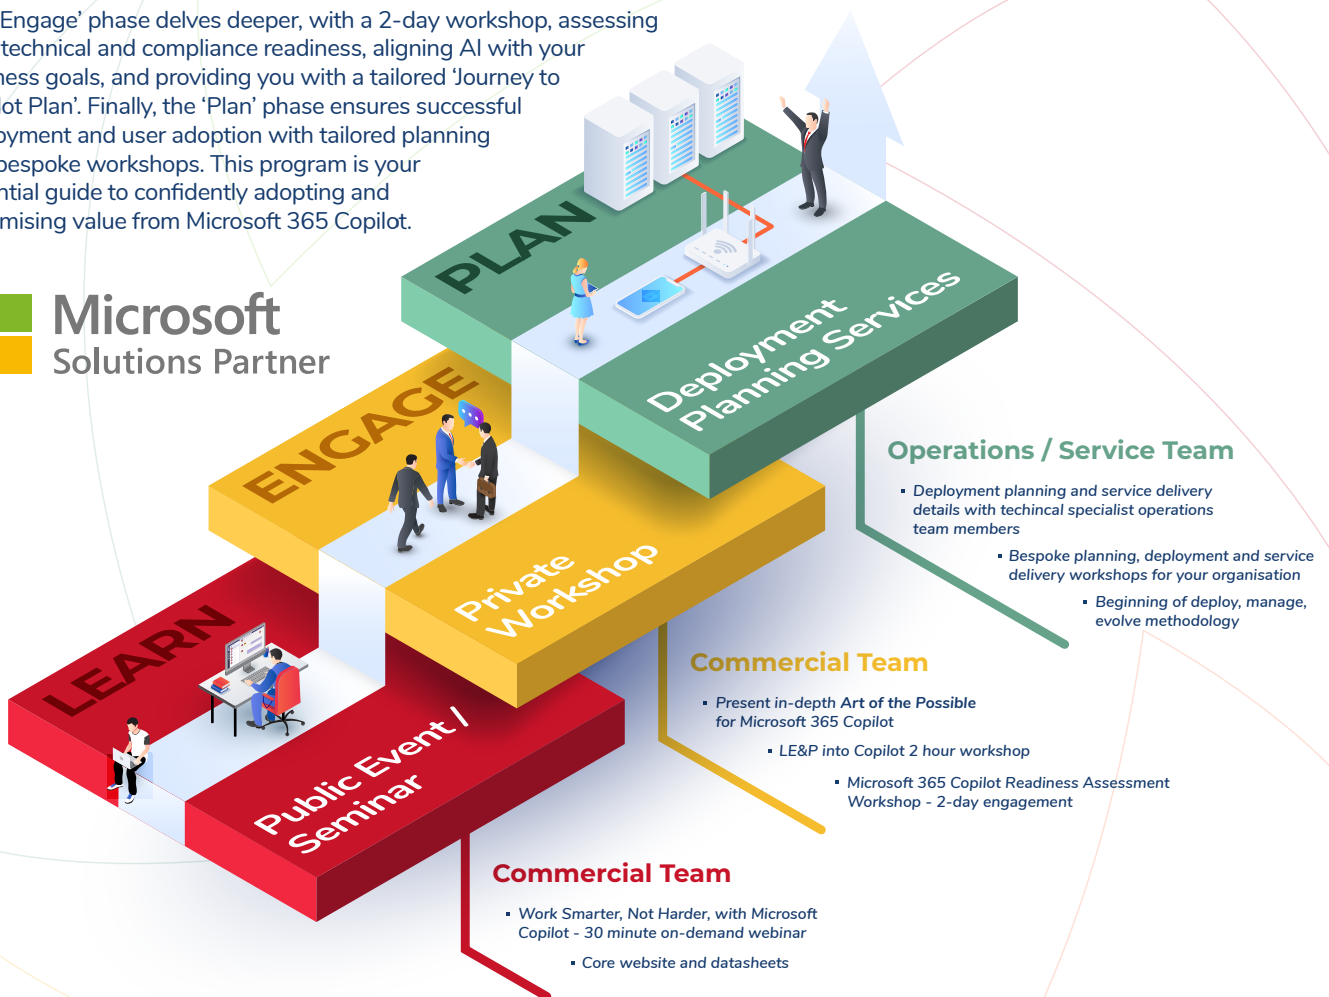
Engage' phase delves deeper, with a 2-day workshop, assessing technical and compliance readiness, aligning AI with your ness goals, and providing you with a tailored 'Journey to ot Plan'. Finally, the 'Plan' phase ensures successful oyment and user adoption with tailored planning bespoke workshops. This program is your ntial guide to confidently adopting and mising value from Microsoft 365 Copilot.

Microsoft
Solutions Partner

PLAN

Deployment Planning Services

ENGAGE

Private Workshop

LEARN

Public Event / Seminar

Operations / Service Team

• Deployment planning and service delivery details with techincal specialist operations team members

• Bespoke planning, deployment and service delivery workshops for your organisation

• Beginning of deploy, manage, evolve methodology

Commercial Team

• Present in-depth Art of the Possible for Microsoft 365 Copilot

• LE&P into Copilot 2 hour workshop

• Microsoft 365 Copilot Readiness Assessment Workshop - 2-day engagement

Commercial Team

• Work Smarter, Not Harder, with Microsoft Copilot - 30 minute on-demand webinar

• Core website and datasheets